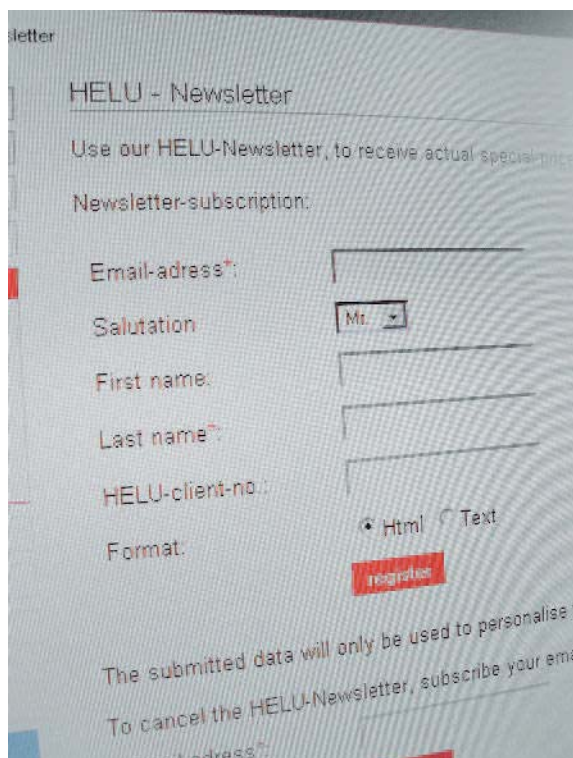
sletter

HELU - Newsletter

Use our HELU-Newsletter, to receive actual special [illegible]

Newsletter-subscription:

Email-adress*:

Salutation: Mr.

First name:

Last name*:

HELU-client-no.:

Format: Html Text

register

The submitted data will only be used to personalise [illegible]

To cancel the HELU-Newsletter, subscribe your ema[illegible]

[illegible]adress*: